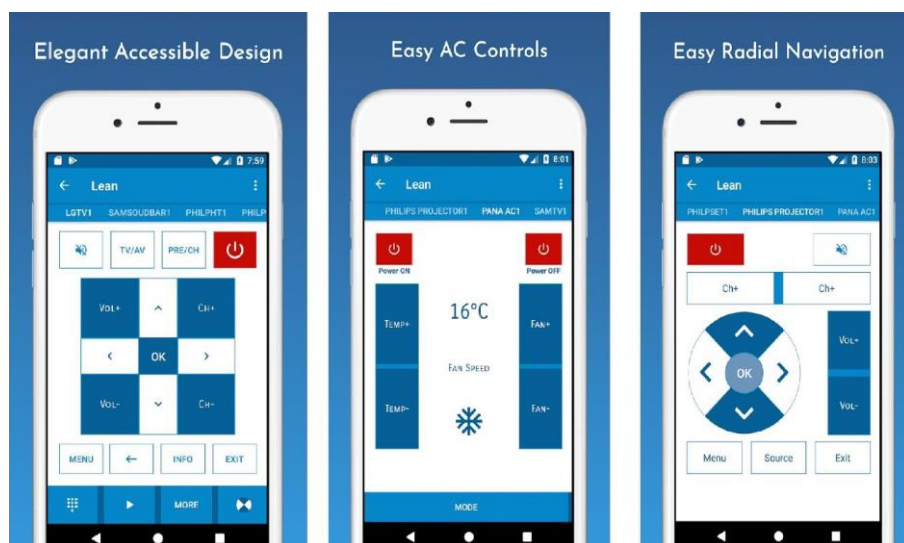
Elegant Accessible Design

7:59

Lean

LGTV1 SAMSOUDBAR1 PHILPHT1 PHILP

TV/AV PRE/CH

Vol+ Ch+

OK

Vol- Ch-

MENU INFO EXIT

MORE

Easy AC Controls

8:01

Lean

PHILIPS PROJECTOR1 PANA AC1 SAMTV1

Power ON Power OFF

Temp+ 16°C Fan+

Fan Speed

Temp- Fan-

MODE

Easy Radial Navigation

8:03

Lean

PHILPSET1 PHILIPS PROJECTOR1 PANA AC1

Ch+ Ch+

Vol+

OK

Vol-

Menu Source Exit